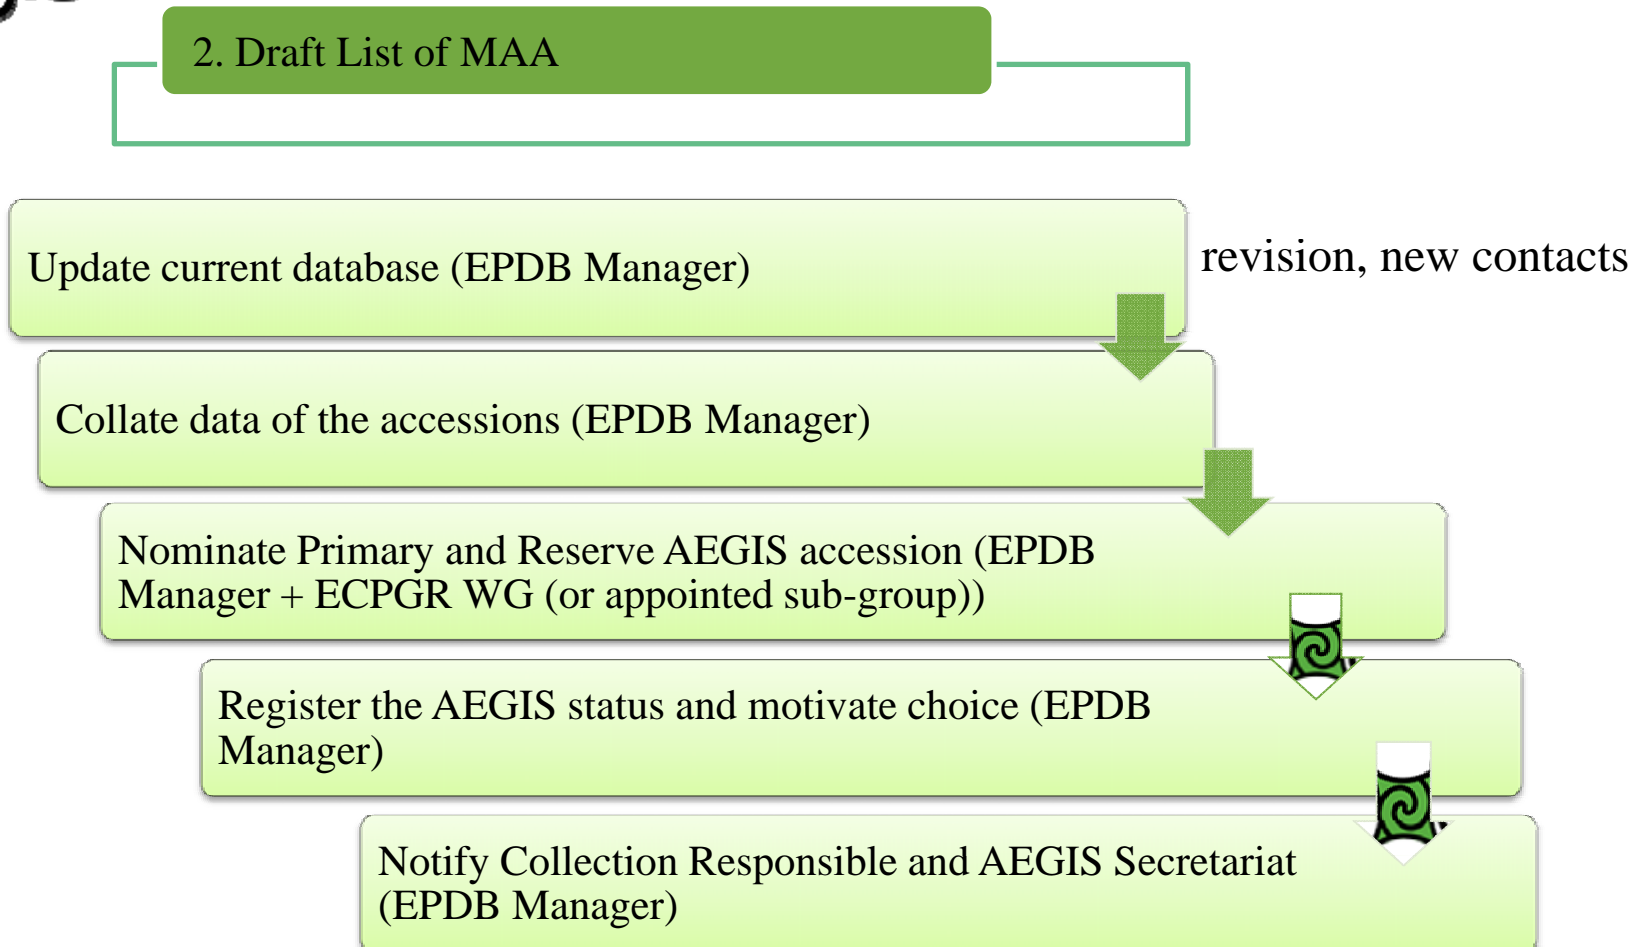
2. Draft List of MAA

Update current database (EPDB Manager)

revision, new contacts

Collate data of the accessions (EPDB Manager)

Nominate Primary and Reserve AEGIS accession (EPDB Manager + ECPGR WG (or appointed sub-group))

Register the AEGIS status and motivate choice (EPDB Manager)

Notify Collection Responsible and AEGIS Secretariat (EPDB Manager)